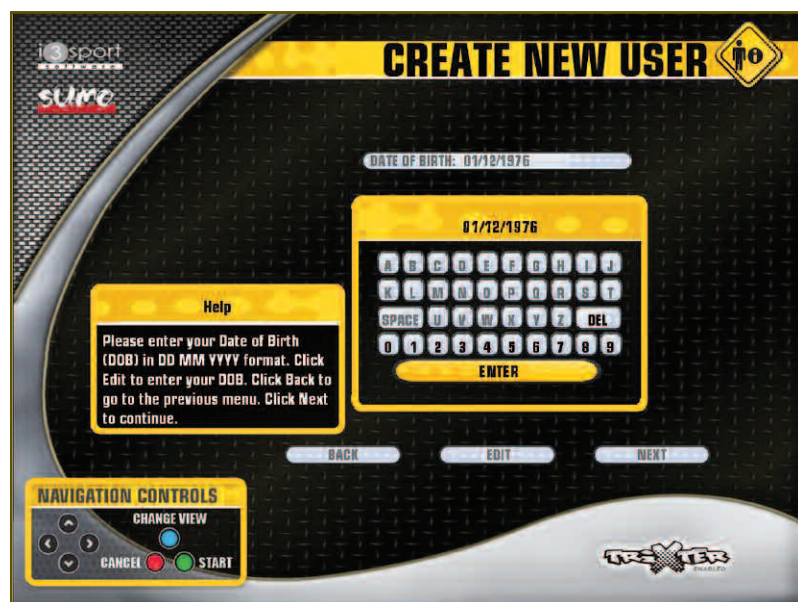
i3sport software

sumo

CREATE NEW USER

DATE OF BIRTH: 01/12/1976

01/12/1976

A B C D E F G H I J
K L M N O P Q R S T
SPACE U V W X Y Z DEL
0 1 2 3 4 5 6 7 8 9
ENTER

Help

Please enter your Date of Birth (DOB) in DD MM YYYY format. Click Edit to enter your DOB. Click Back to go to the previous menu. Click Next to continue.

BACK EDIT NEXT

NAVIGATION CONTROLS

CHANGE VIEW

CANCEL START

TRIXTER ENABLED